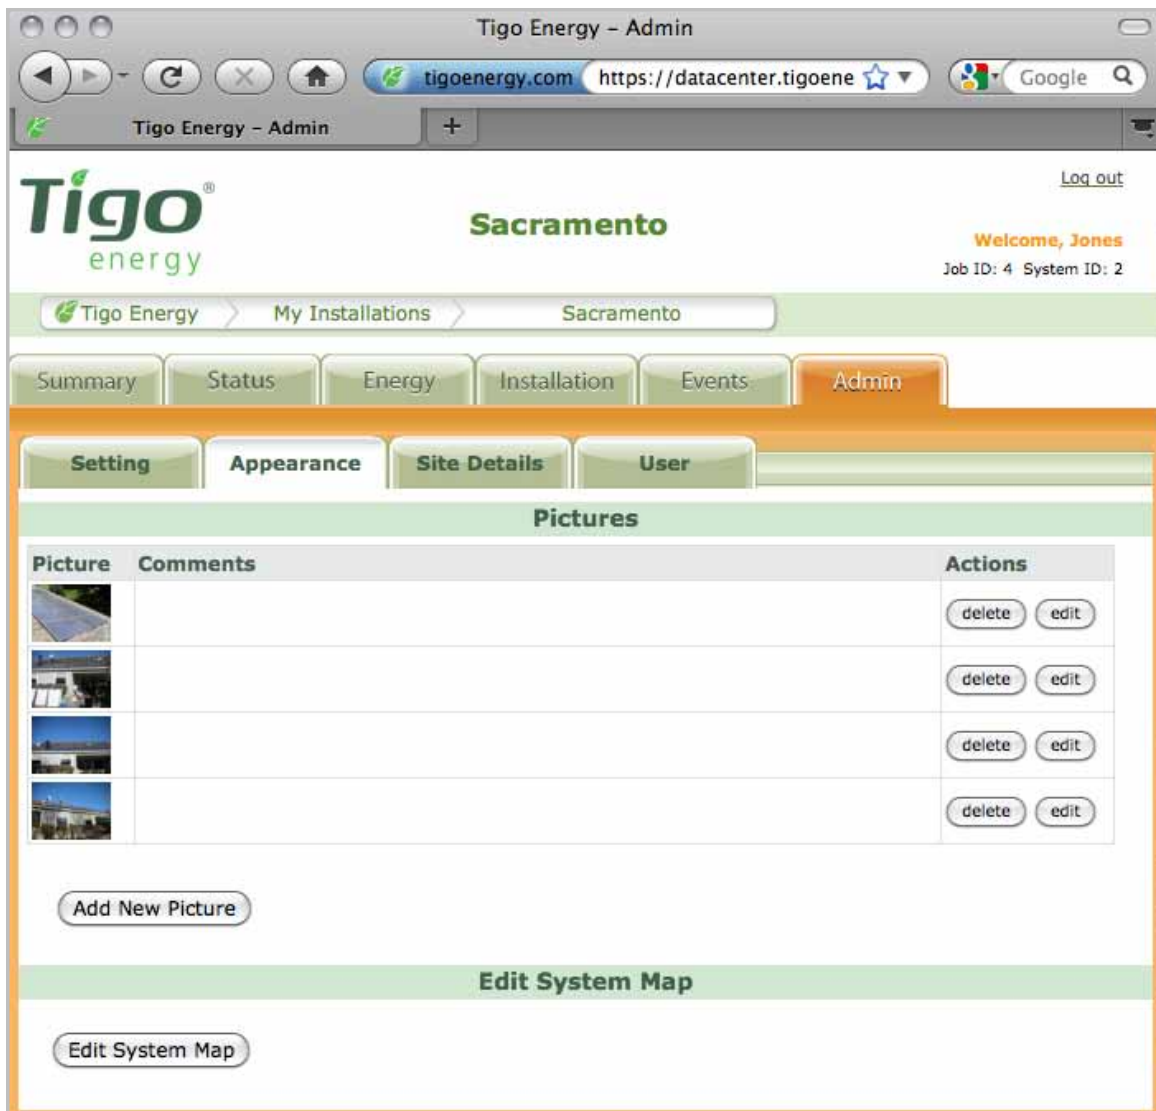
Tigo Energy - Admin

tigoenergy.com https://datacenter.tigoene

Google

Tigo Energy - Admin

+

Tigo® energy

Sacramento

Log out

Welcome, Jones

Job ID: 4 System ID: 2

Tigo Energy My Installations Sacramento

Summary Status Energy Installation Events Admin

Setting Appearance Site Details User

Pictures

| Picture | Comments | Actions |
|---|---|---|
| | | delete edit |
| | | delete edit |
| | | delete edit |
| | | delete edit |

Add New Picture

Edit System Map

Edit System Map